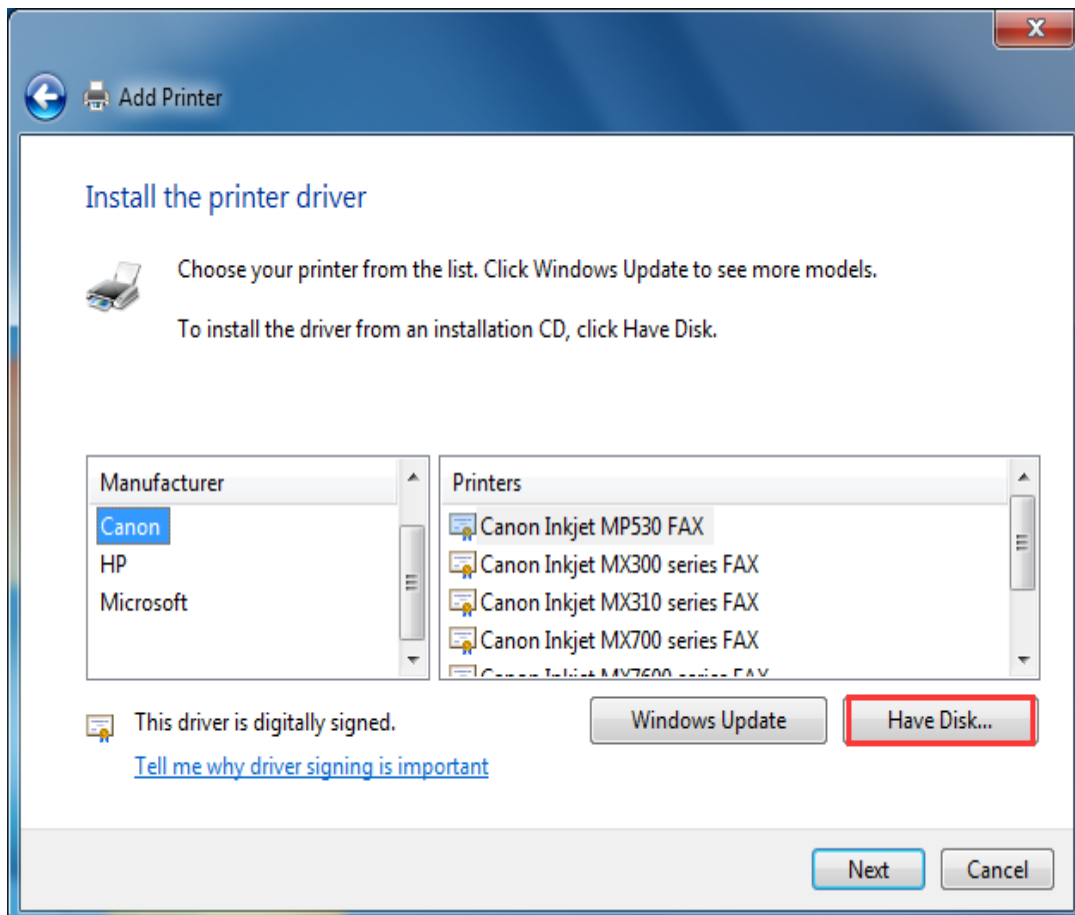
Add Printer

Install the printer driver

Choose your printer from the list. Click Windows Update to see more models.

To install the driver from an installation CD, click Have Disk.

| Manufacturer |
|---|
| Canon |
| HP |
| Microsoft |

| Printers |
|---|
| Canon Inkjet MP530 FAX |
| Canon Inkjet MX300 series FAX |
| Canon Inkjet MX310 series FAX |
| Canon Inkjet MX700 series FAX |
| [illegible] |

This driver is digitally signed.

Tell me why driver signing is important

Windows Update

Have Disk...

Next

Cancel